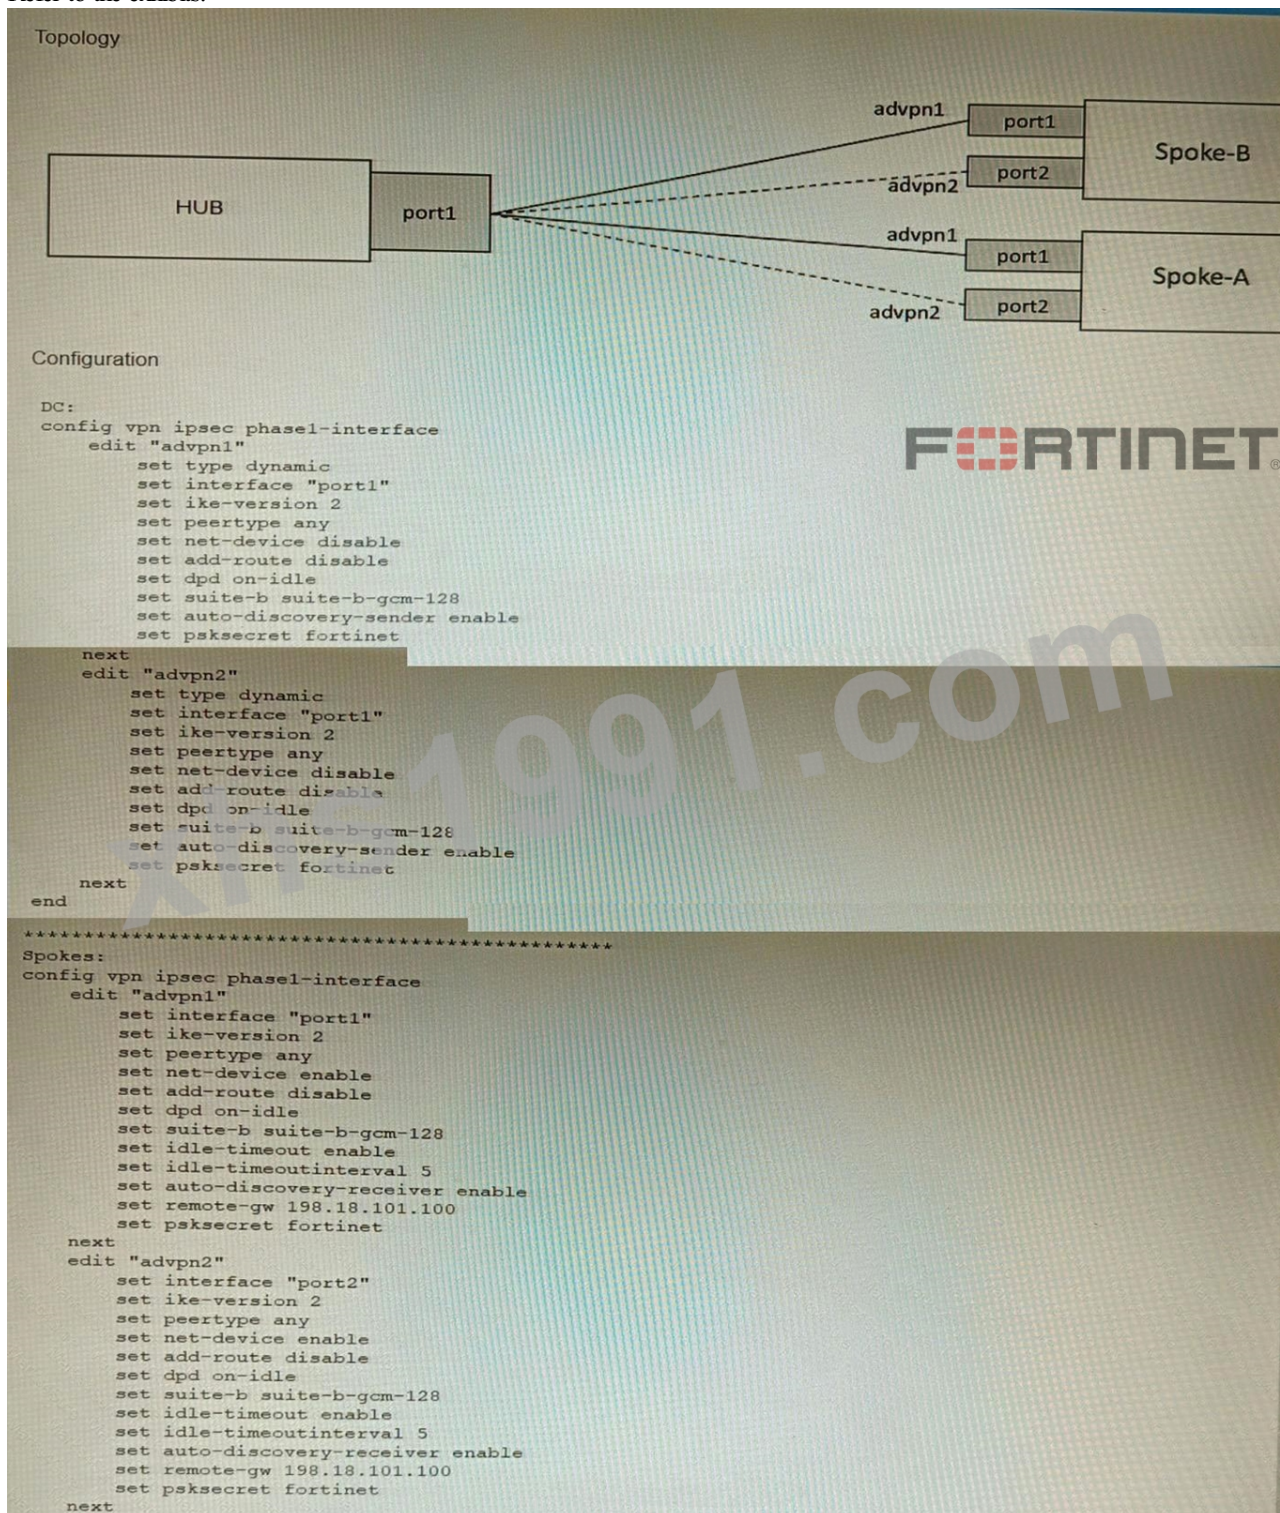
Refer to the exhibit.

Topology

HUB
port1
advpn1
port1
Spoke-B
advpn2
port2
advpn1
port1
Spoke-A
advpn2
port2

Configuration

FORTINET

DC:
config vpn ipsec phase1-interface
edit "advpn1"
set type dynamic
set interface "port1"
set ike-version 2
set peertype any
set net-device disable
set add-route disable
set dpd on-idle
set suite-b suite-b-gcm-128
set auto-discovery-sender enable
set psksecret fortinet
next
edit "advpn2"
set type dynamic
set interface "port1"
set ike-version 2
set peertype any
set net-device disable
set add-route disable
set dpd on-idle
set suite-b suite-b-gcm-128
set auto-discovery-sender enable
set psksecret fortinet
next
end

xhs1991.com

**************************************************
Spokes:
config vpn ipsec phase1-interface
edit "advpn1"
set interface "port1"
set ike-version 2
set peertype any
set net-device enable
set add-route disable
set dpd on-idle
set suite-b suite-b-gcm-128
set idle-timeout enable
set idle-timeoutinterval 5
set auto-discovery-receiver enable
set remote-gw 198.18.101.100
set psksecret fortinet
next
edit "advpn2"
set interface "port2"
set ike-version 2
set peertype any
set net-device enable
set add-route disable
set dpd on-idle
set suite-b suite-b-gcm-128
set idle-timeout enable
set idle-timeoutinterval 5
set auto-discovery-receiver enable
set remote-gw 198.18.101.100
set psksecret fortinet
next